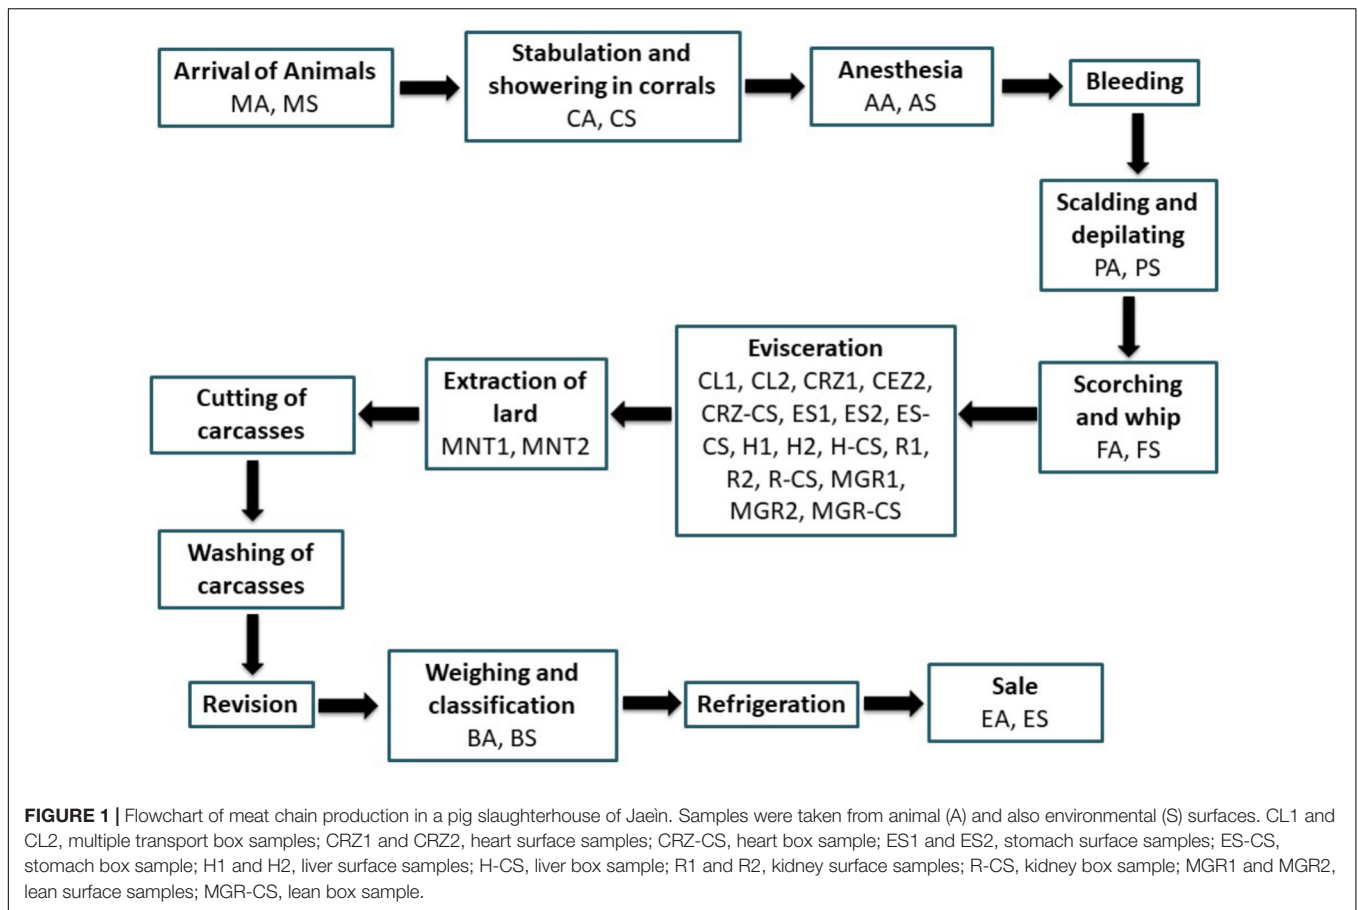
Arrival of Animals
MA, MS

Stabulation and showering in corrals
CA, CS

Anesthesia
AA, AS

Bleeding

Scalding and depilating
PA, PS

Scorching and whip
FA, FS

Evisceration
CL1, CL2, CRZ1, CEZ2, CRZ-CS, ES1, ES2, ES-CS, H1, H2, H-CS, R1, R2, R-CS, MGR1, MGR2, MGR-CS

Extraction of lard
MNT1, MNT2

Cutting of carcasses

Washing of carcasses

Revision

Weighing and classification
BA, BS

Refrigeration

Sale
EA, ES

**FIGURE 1 |** Flowchart of meat chain production in a pig slaughterhouse of Jaeìn. Samples were taken from animal (A) and also environmental (S) surfaces. CL1 and CL2, multiple transport box samples; CRZ1 and CRZ2, heart surface samples; CRZ-CS, heart box sample; ES1 and ES2, stomach surface samples; ES-CS, stomach box sample; H1 and H2, liver surface samples; H-CS, liver box sample; R1 and R2, kidney surface samples; R-CS, kidney box sample; MGR1 and MGR2, lean surface samples; MGR-CS, lean box sample.